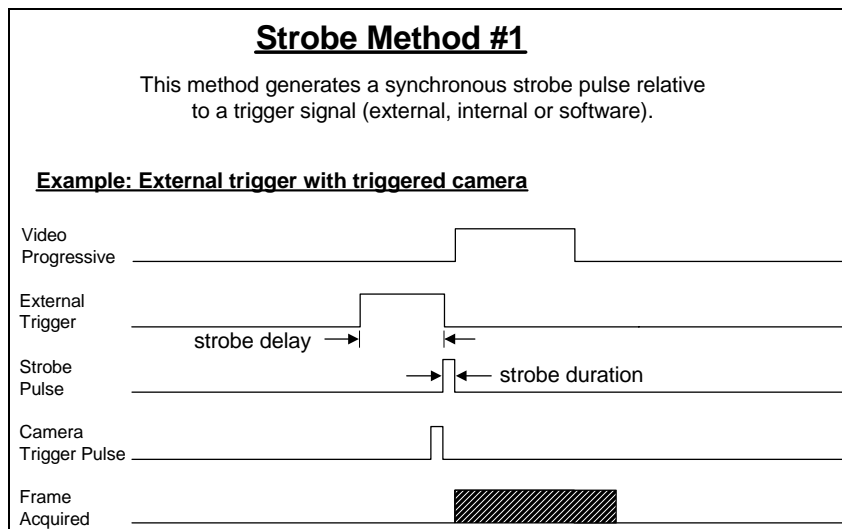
Strobe Method #1

This method generates a synchronous strobe pulse relative to a trigger signal (external, internal or software).

Example: External trigger with triggered camera

Video Progressive

External Trigger

strobe delay

Strobe Pulse

strobe duration

Camera Trigger Pulse

Frame Acquired